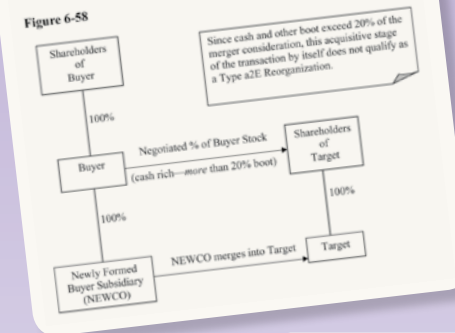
Figure 6-58

Shareholders of Buyer

Since cash and other boot exceed 20% of the merger consideration, this acquisitive stage of the transaction by itself does not qualify as a Type a2E Reorganization.

100%

Buyer

Negotiated % of Buyer Stock

(cash rich—more than 20% boot)

Shareholders of Target

100%

100%

Newly Formed Buyer Subsidiary (NEWCO)

NEWCO merges into Target

Target